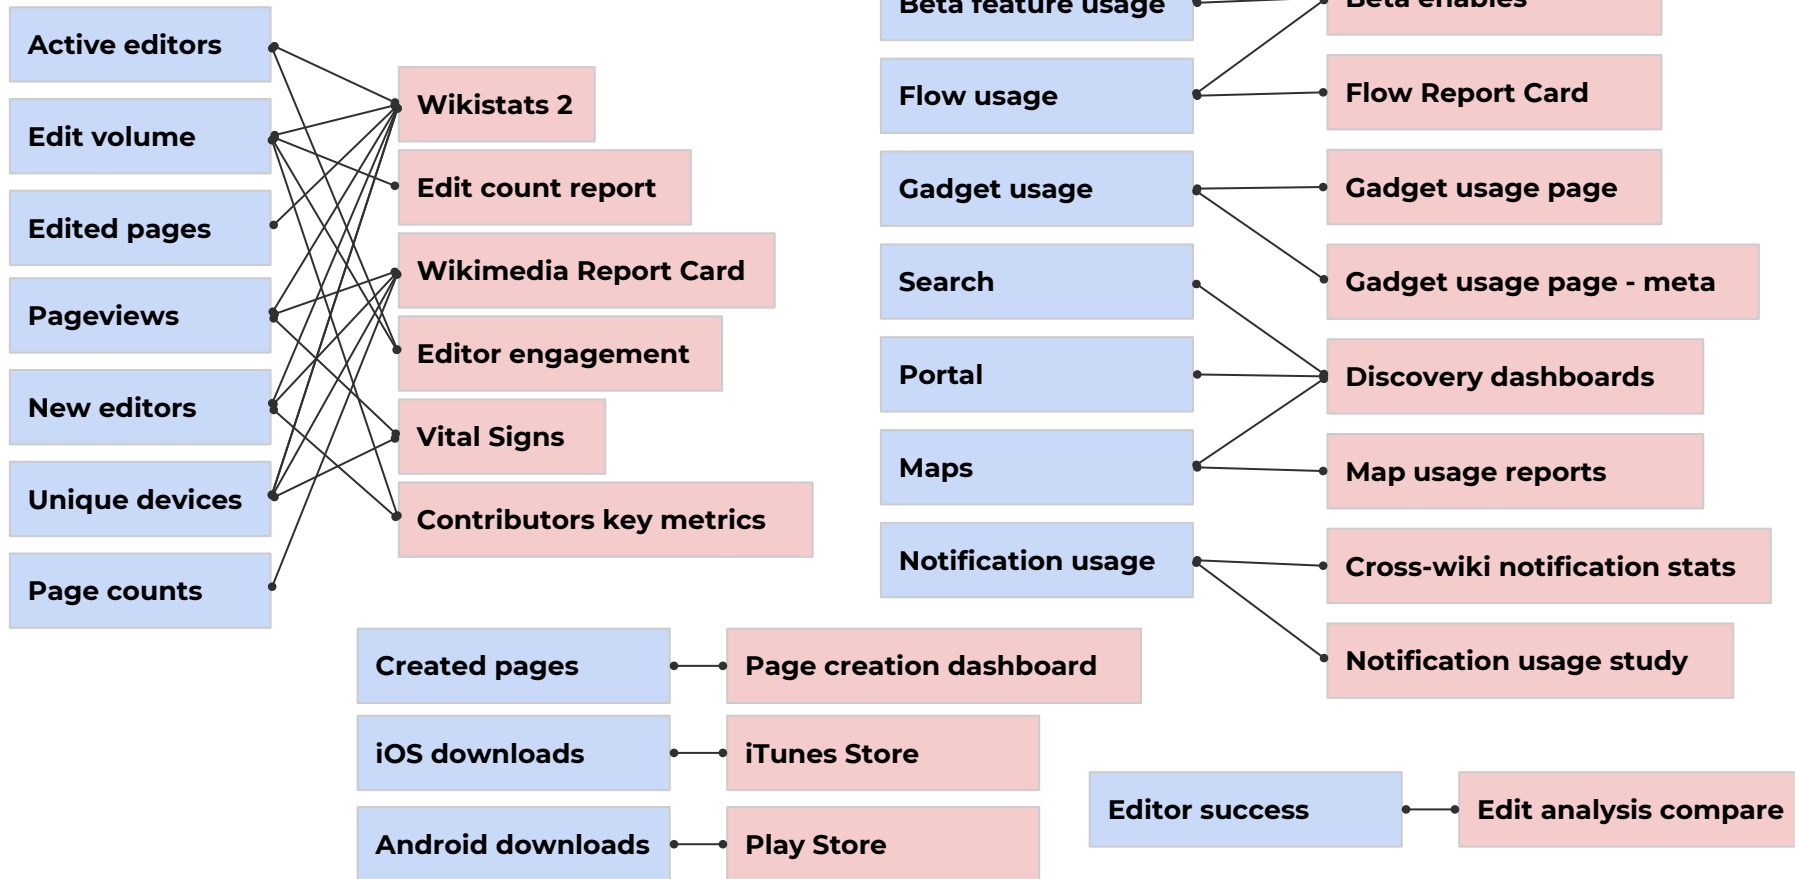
Active editors

Edit volume

Edited pages

Pageviews

New editors

Unique devices

Page counts

Wikistats 2

Edit count report

Wikimedia Report Card

Editor engagement

Vital Signs

Contributors key metrics

Beta feature usage

Flow usage

Gadget usage

Search

Portal

Maps

Notification usage

Beta enables

Flow Report Card

Gadget usage page

Gadget usage page - meta

Discovery dashboards

Map usage reports

Cross-wiki notification stats

Notification usage study

Created pages

Page creation dashboard

iOS downloads

iTunes Store

Android downloads

Play Store

Editor success

Edit analysis compare